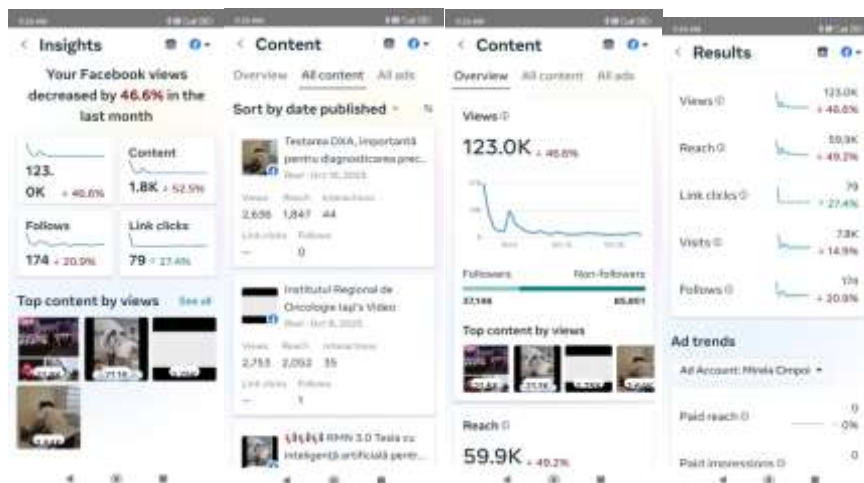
Insights

Your Facebook views decreased by 46.6% in the last month

123.0K ↓ 46.6%

Content
1.8K ↓ 52.5%

Follows
174 ↓ 20.9%

Link clicks
79 ↑ 27.4%

Top content by views
See all

Content

Overview
All content
All ads

Sort by date published

Testarea DNA, importantă pentru diagnosticarea prec...
Reel · Oct 10, 2025

| Views | Reach | Interactions |
|---|---|---|
| 2,636 | 1,847 | 44 |

| Link clicks | Follows |
|---|---|
| — | 0 |

Institutul Regional de Oncologie Iași's Video
Reel · Oct 8, 2025

| Views | Reach | Interactions |
|---|---|---|
| 2,753 | 2,052 | 35 |

| Link clicks | Follows |
|---|---|
| — | 1 |

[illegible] RMN 3.0 Tesla cu inteligență artificială perm...

Content

Overview
All content
All ads

Views
123.0K ↓ 46.6%

Followers
Non-followers
37,146
85,851

Top content by views

Reach
59.9K ↓ 49.2%

Results

Views 123.0K ↓ 46.6%

Reach 59.9K ↓ 49.2%

Link clicks 79 ↑ 27.4%

Visits 7.8K ↓ 14.9%

Follows 174 ↓ 20.9%

Ad trends

Ad Account: Mirela Cimpoi

Paid reach 0 · 0%

Paid impressions 0